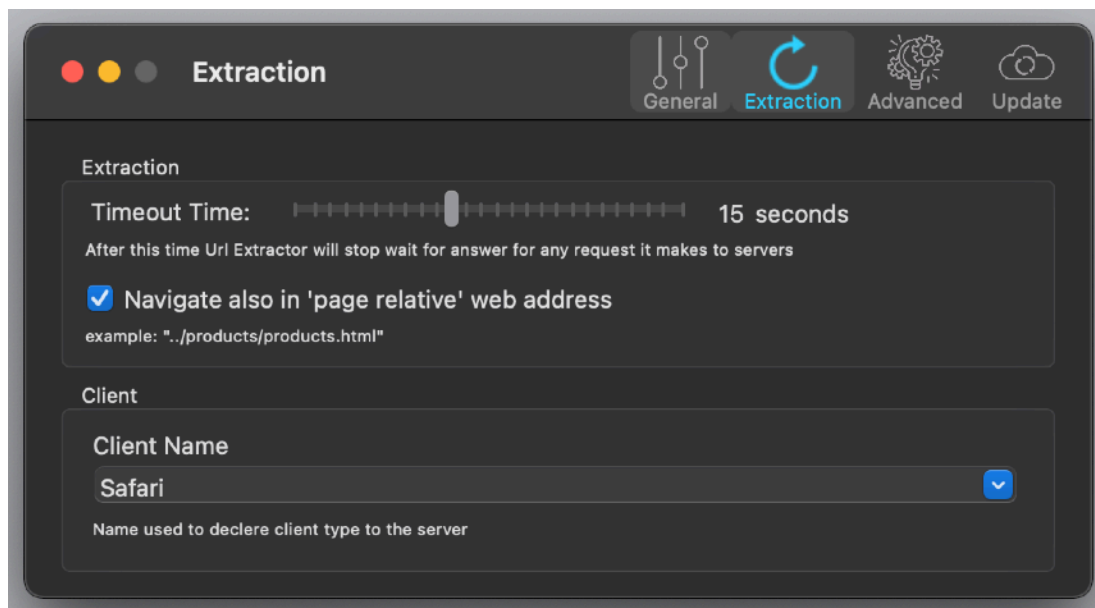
Extraction

General Extraction Advanced Update

Extraction

Timeout Time: 15 seconds

After this time Url Extractor will stop wait for answer for any request it makes to servers

Navigate also in 'page relative' web address

example: "../products/products.html"

Client

Client Name

Safari

Name used to declere client type to the server